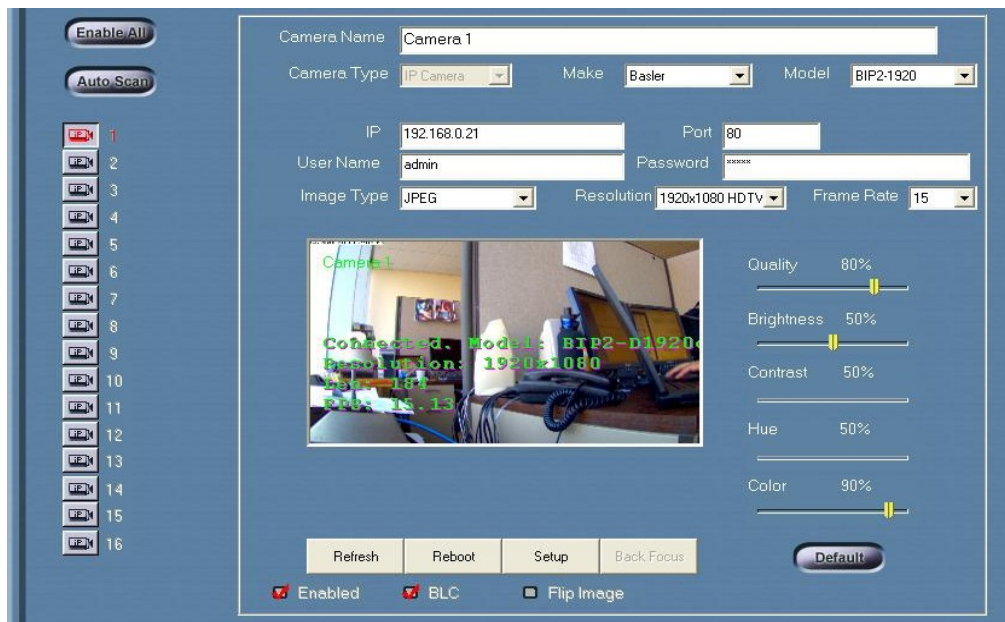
Enable All

Auto Scan

1
2
3
4
5
6
7
8
9
10
11
12
13
14
15
16

Camera Name Camera 1

Camera Type IP Camera

Make Basler

Model BIP2-1920

IP 192.168.0.21

Port 80

User Name admin

Password *****

Image Type JPEG

Resolution 1920x1080 HDTV

Frame Rate 15

Camera1

Connected. Model: BIP2-D1920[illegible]
Resolution: 1920x1080
Len: 184
FPS: 15.13

Quality 80%

Brightness 50%

Contrast 50%

Hue 50%

Color 90%

Refresh
Reboot
Setup
Back Focus

Default

Enabled
BLC
Flip Image